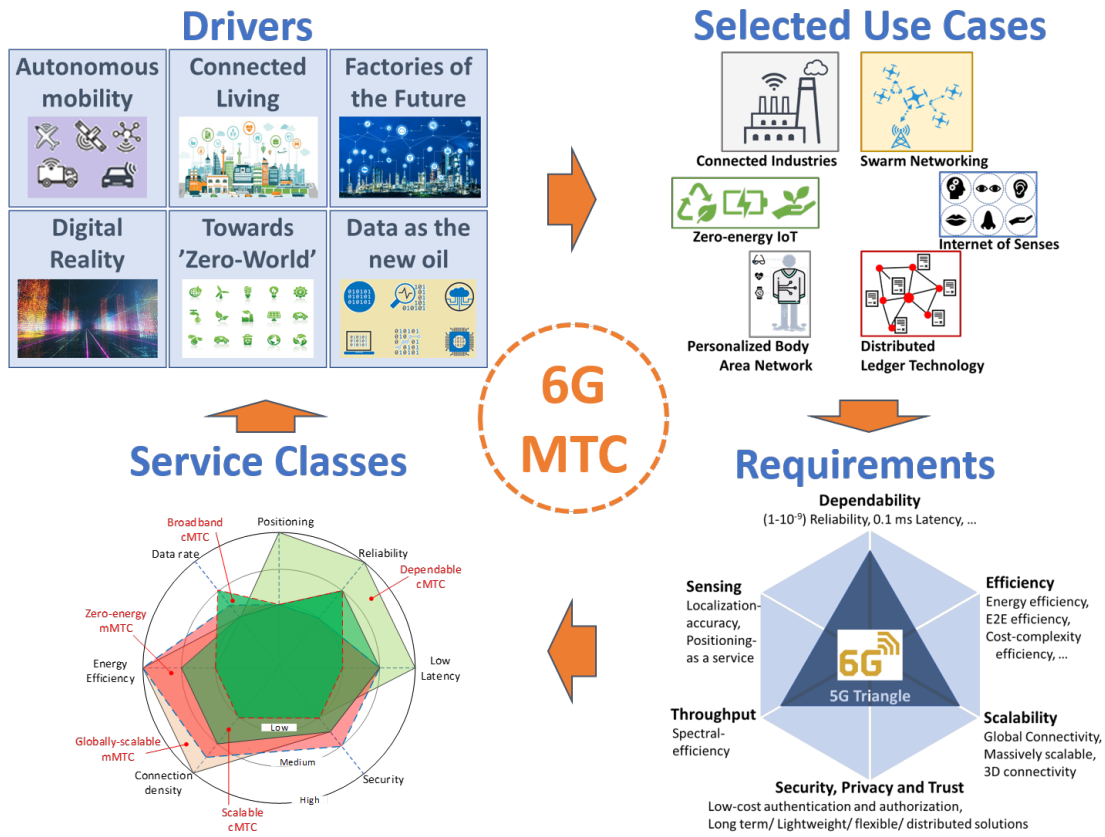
Drivers

Autonomous mobility

Connected Living

Factories of the Future

Digital Reality

Towards 'Zero-World'

Data as the new oil

Selected Use Cases

Connected Industries

Swarm Networking

Zero-energy IoT

Internet of Senses

Personalized Body Area Network

Distributed Ledger Technology

6G MTC

Service Classes

Broadband cMTC

Positioning

Data rate

Reliability

Dependable cMTC

Zero-energy mMTC

Energy Efficiency

Low Latency

Low

Medium

High

Globally-scalable mMTC

Connection density

Security

Scalable cMTC

Requirements

Dependability
($1-10^{-9}$) Reliability, 0.1 ms Latency, …

Sensing
Localization-accuracy, Positioning-as a service

Efficiency
Energy efficiency, E2E efficiency, Cost-complexity efficiency, …

6G

5G Triangle

Throughput
Spectral-efficiency

Scalability
Global Connectivity, Massively scalable, 3D connectivity

Security, Privacy and Trust
Low-cost authentication and authorization, Long term/ Lightweight/ flexible/ distributed solutions